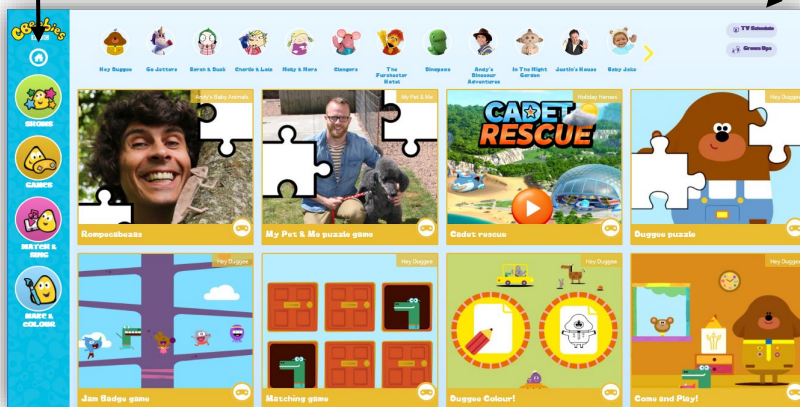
CBeebies

Hey Duggee
Go Jetters
Sarah & Duck
Charlie & Lola
Holly & Nora
Clangers
The Furchester Hotel
Dinopaws
Andy's Dinosaur Adventures
In The Night Garden
Justin's House
Baby Jake

TV Schedule
Grown Ups

SHOWS
GAMES
WATCH & SING
MAKE & COLOUR

Andy's Baby Animals
Rompossibeasts

My Pet & Me
My Pet & Me puzzle game

Holiday Heroes
CADET RESCUE
Cadet rescue

Hey Duggee
Duggee puzzle

Hey Duggee
Jam Badge game

Hey Duggee
Matching game

Hey Duggee
Duggee Colour!

Hey Duggee
Come and Play!